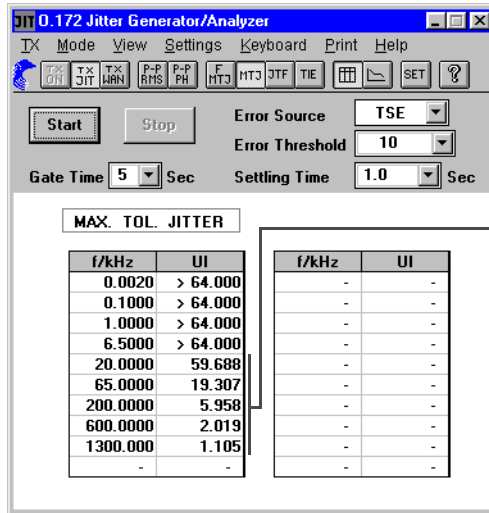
JIT O.172 Jitter Generator/Analyzer

TX Mode View Settings Keyboard Print Help

TX ON TX JIT TX WAN P-P RMS P-P PH F MTJ MTJ JTF TIE SET ?

Start Stop

Error Source TSE

Error Threshold 10

Gate Time 5 Sec

Settling Time 1.0 Sec

MAX. TOL. JITTER

| f/kHz | UI |
|---|---|
| 0.0020 | > 64.000 |
| 0.1000 | > 64.000 |
| 1.0000 | > 64.000 |
| 6.5000 | > 64.000 |
| 20.0000 | 59.688 |
| 65.0000 | 19.307 |
| 200.0000 | 5.958 |
| 600.0000 | 2.019 |
| 1300.000 | 1.105 |
| - | - |

| f/kHz | UI |
|---|---|
| - | - |
| - | - |
| - | - |
| - | - |
| - | - |
| - | - |
| - | - |
| - | - |
| - | - |
| - | - |